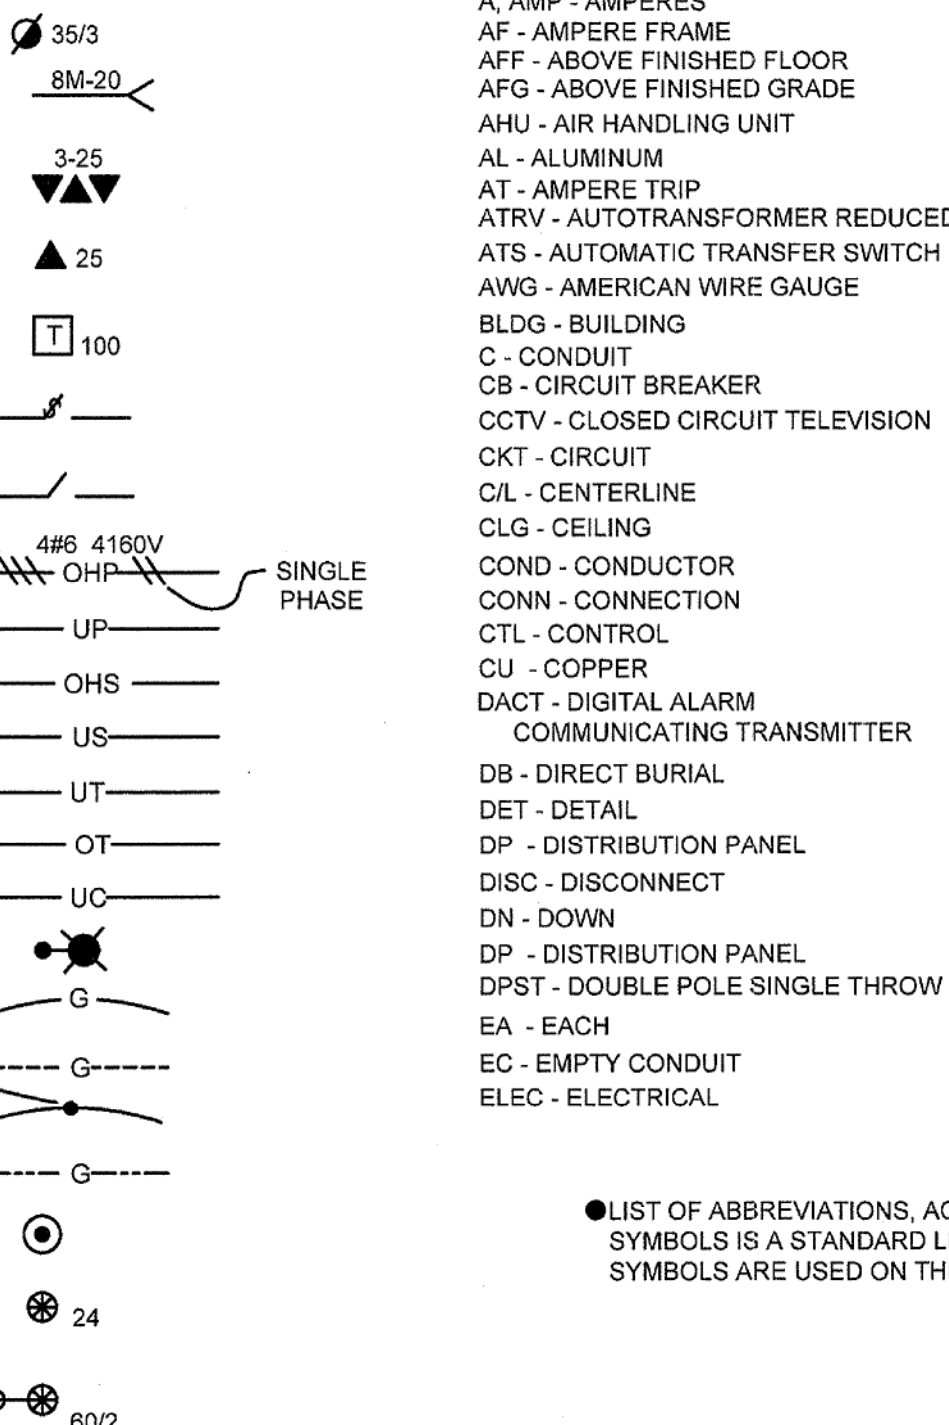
Ø 35/3

8M-20

3-25

25

T 100

4#6 4160V

OHP

SINGLE PHASE

UP

OHS

US

UT

OT

UC

G

G

G

24

60/2

A, AMP - AMPERES
AF - AMPERE FRAME
AFF - ABOVE FINISHED FLOOR
AFG - ABOVE FINISHED GRADE
AHU - AIR HANDLING UNIT
AL - ALUMINUM
AT - AMPERE TRIP
ATRV - AUTOTRANSFORMER REDUCED
ATS - AUTOMATIC TRANSFER SWITCH
AWG - AMERICAN WIRE GAUGE
BLDG - BUILDING
C - CONDUIT
CB - CIRCUIT BREAKER
CCTV - CLOSED CIRCUIT TELEVISION
CKT - CIRCUIT
C/L - CENTERLINE
CLG - CEILING
COND - CONDUCTOR
CONN - CONNECTION
CTL - CONTROL
CU - COPPER
DACT - DIGITAL ALARM COMMUNICATING TRANSMITTER
DB - DIRECT BURIAL
DET - DETAIL
DP - DISTRIBUTION PANEL
DISC - DISCONNECT
DN - DOWN
DP - DISTRIBUTION PANEL
DPST - DOUBLE POLE SINGLE THROW
EA - EACH
EC - EMPTY CONDUIT
ELEC - ELECTRICAL

●LIST OF ABBREVIATIONS, AC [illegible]
SYMBOLS IS A STANDARD L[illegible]
SYMBOLS ARE USED ON TH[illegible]